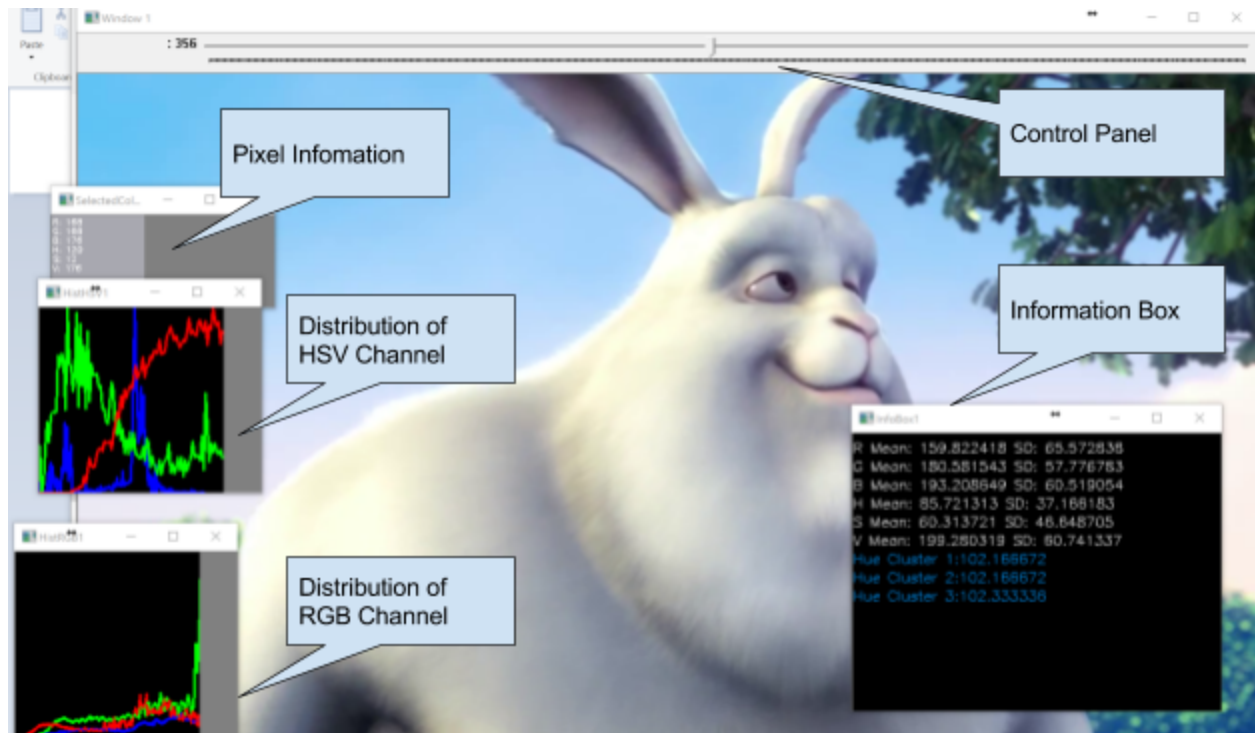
Paste

Clipboard

Window 1

: 356

Control Panel

Pixel Infomation

SelectedCol...

R: 169
G: 164
B: 174
H: 133
S: 12
V: 176

HistHSV1

Distribution of HSV Channel

Information Box

InfoBox1

R Mean: 159.822418 SD: 65.572838
G Mean: 180.581543 SD: 57.776783
B Mean: 193.208649 SD: 60.519054
H Mean: 85.721313 SD: 37.168183
S Mean: 60.313721 SD: 46.648705
V Mean: 199.280319 SD: 60.741337
Hue Cluster 1:102.166672
Hue Cluster 2:102.166672
Hue Cluster 3:102.333336

HistRGB1

Distribution of RGB Channel